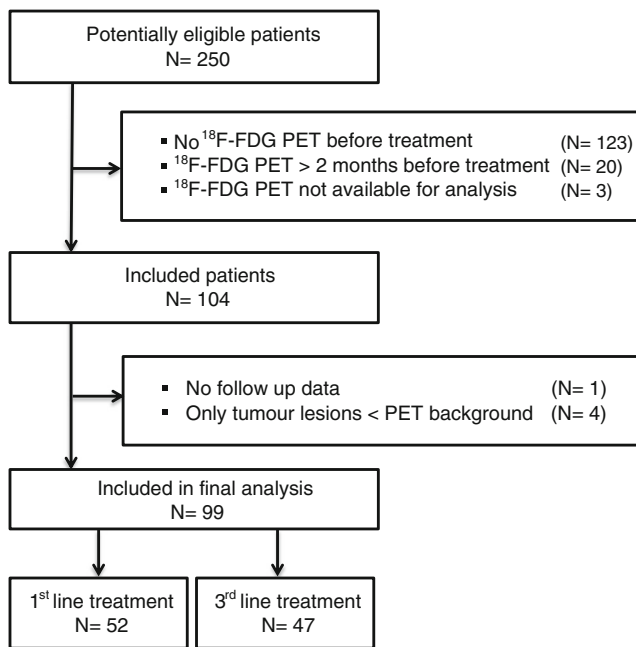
Potentially eligible patients
N= 250

▪ No $^{18}$F-FDG PET before treatment (N= 123)
▪ $^{18}$F-FDG PET > 2 months before treatment (N= 20)
▪ $^{18}$F-FDG PET not available for analysis (N= 3)

Included patients
N= 104

▪ No follow up data (N= 1)
▪ Only tumour lesions < PET background (N= 4)

Included in final analysis
N= 99

1$^{st}$ line treatment
N= 52

3$^{rd}$ line treatment
N= 47